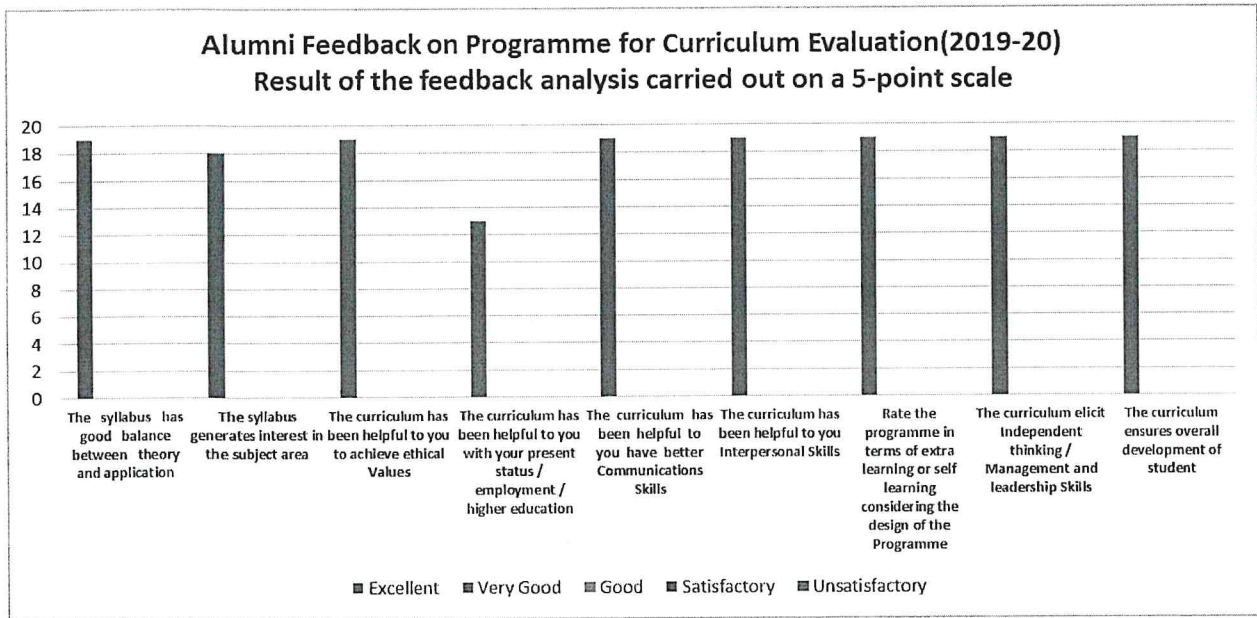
Alumni Feedback on Programme for Curriculum Evaluation(2019-20)
Result of the feedback analysis carried out on a 5-point scale

20
18
16
14
12
10
8
6
4
2
0

The syllabus has good balance between theory and application

The syllabus generates interest in the subject area

The curriculum has been helpful to you to achieve ethical Values

The curriculum has been helpful to you with your present status / employment / higher education

The curriculum has been helpful to you have better Communications Skills

The curriculum has been helpful to you Interpersonal Skills

Rate the programme in terms of extra learning or self learning considering the design of the Programme

The curriculum elicit Independent thinking / Management and leadership Skills

The curriculum ensures overall development of student

Excellent Very Good Good Satisfactory Unsatisfactory